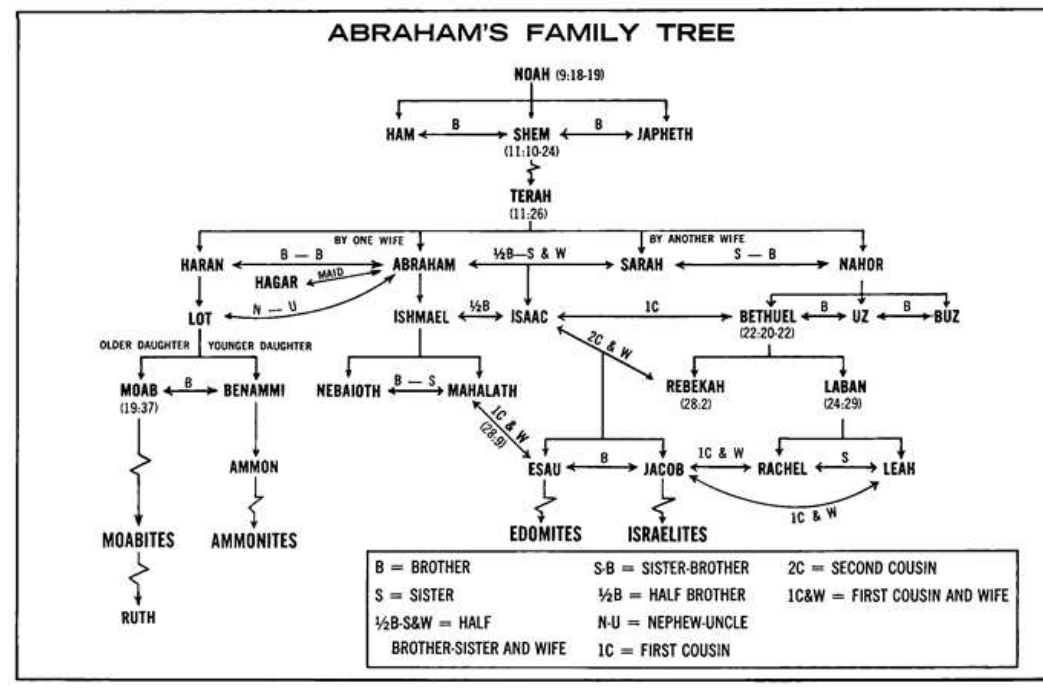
ABRAHAM'S FAMILY TREE

NOAH (9:18-19)

HAM B SHEM (11:10-24) B JAPHETH

TERAH (11:26)

BY ONE WIFE

BY ANOTHER WIFE

HARAN B — B ABRAHAM ½B—S & W SARAH S — B NAHOR

HAGAR MAID

LOT N — U

ISHMAEL ½B ISAAC 1C BETHUEL (22:20-22) B UZ B BUZ

OLDER DAUGHTER YOUNGER DAUGHTER

2C & W

MOAB (19:37) B BENAMMI

NEBAIOTH B — S MAHALATH

REBEKAH (28:2) LABAN (24:29)

1C & W (28:9)

AMMON

ESAU B JACOB 1C & W RACHEL S LEAH

1C & W

EDOMITES ISRAELITES

MOABITES AMMONITES

RUTH

B = BROTHER
S = SISTER
½B-S&W = HALF BROTHER-SISTER AND WIFE
S-B = SISTER-BROTHER
½B = HALF BROTHER
N-U = NEPHEW-UNCLE
1C = FIRST COUSIN
2C = SECOND COUSIN
1C&W = FIRST COUSIN AND WIFE